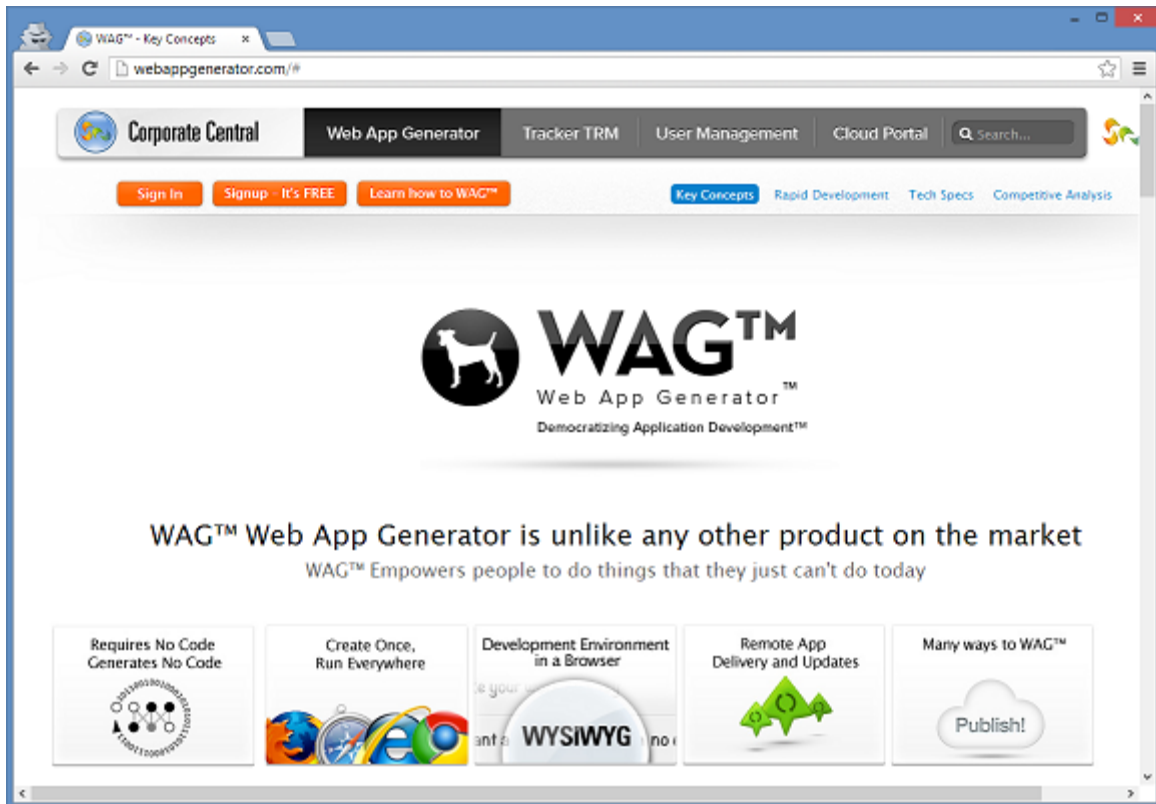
WAG™ - Key Concepts ×

webappgenerator.com/#

Corporate Central | Web App Generator | Tracker TRM | User Management | Cloud Portal | Search...

Sign In | Signup - It's FREE | Learn how to WAG™

Key Concepts | Rapid Development | Tech Specs | Competitive Analysis

WAG™
Web App Generator™
Democratizing Application Development™

WAG™ Web App Generator is unlike any other product on the market

WAG™ Empowers people to do things that they just can't do today

Requires No Code
Generates No Code

Create Once,
Run Everywhere

Development Environment
in a Browser

WYSIWYG

Remote App
Delivery and Updates

Many ways to WAG™

Publish!